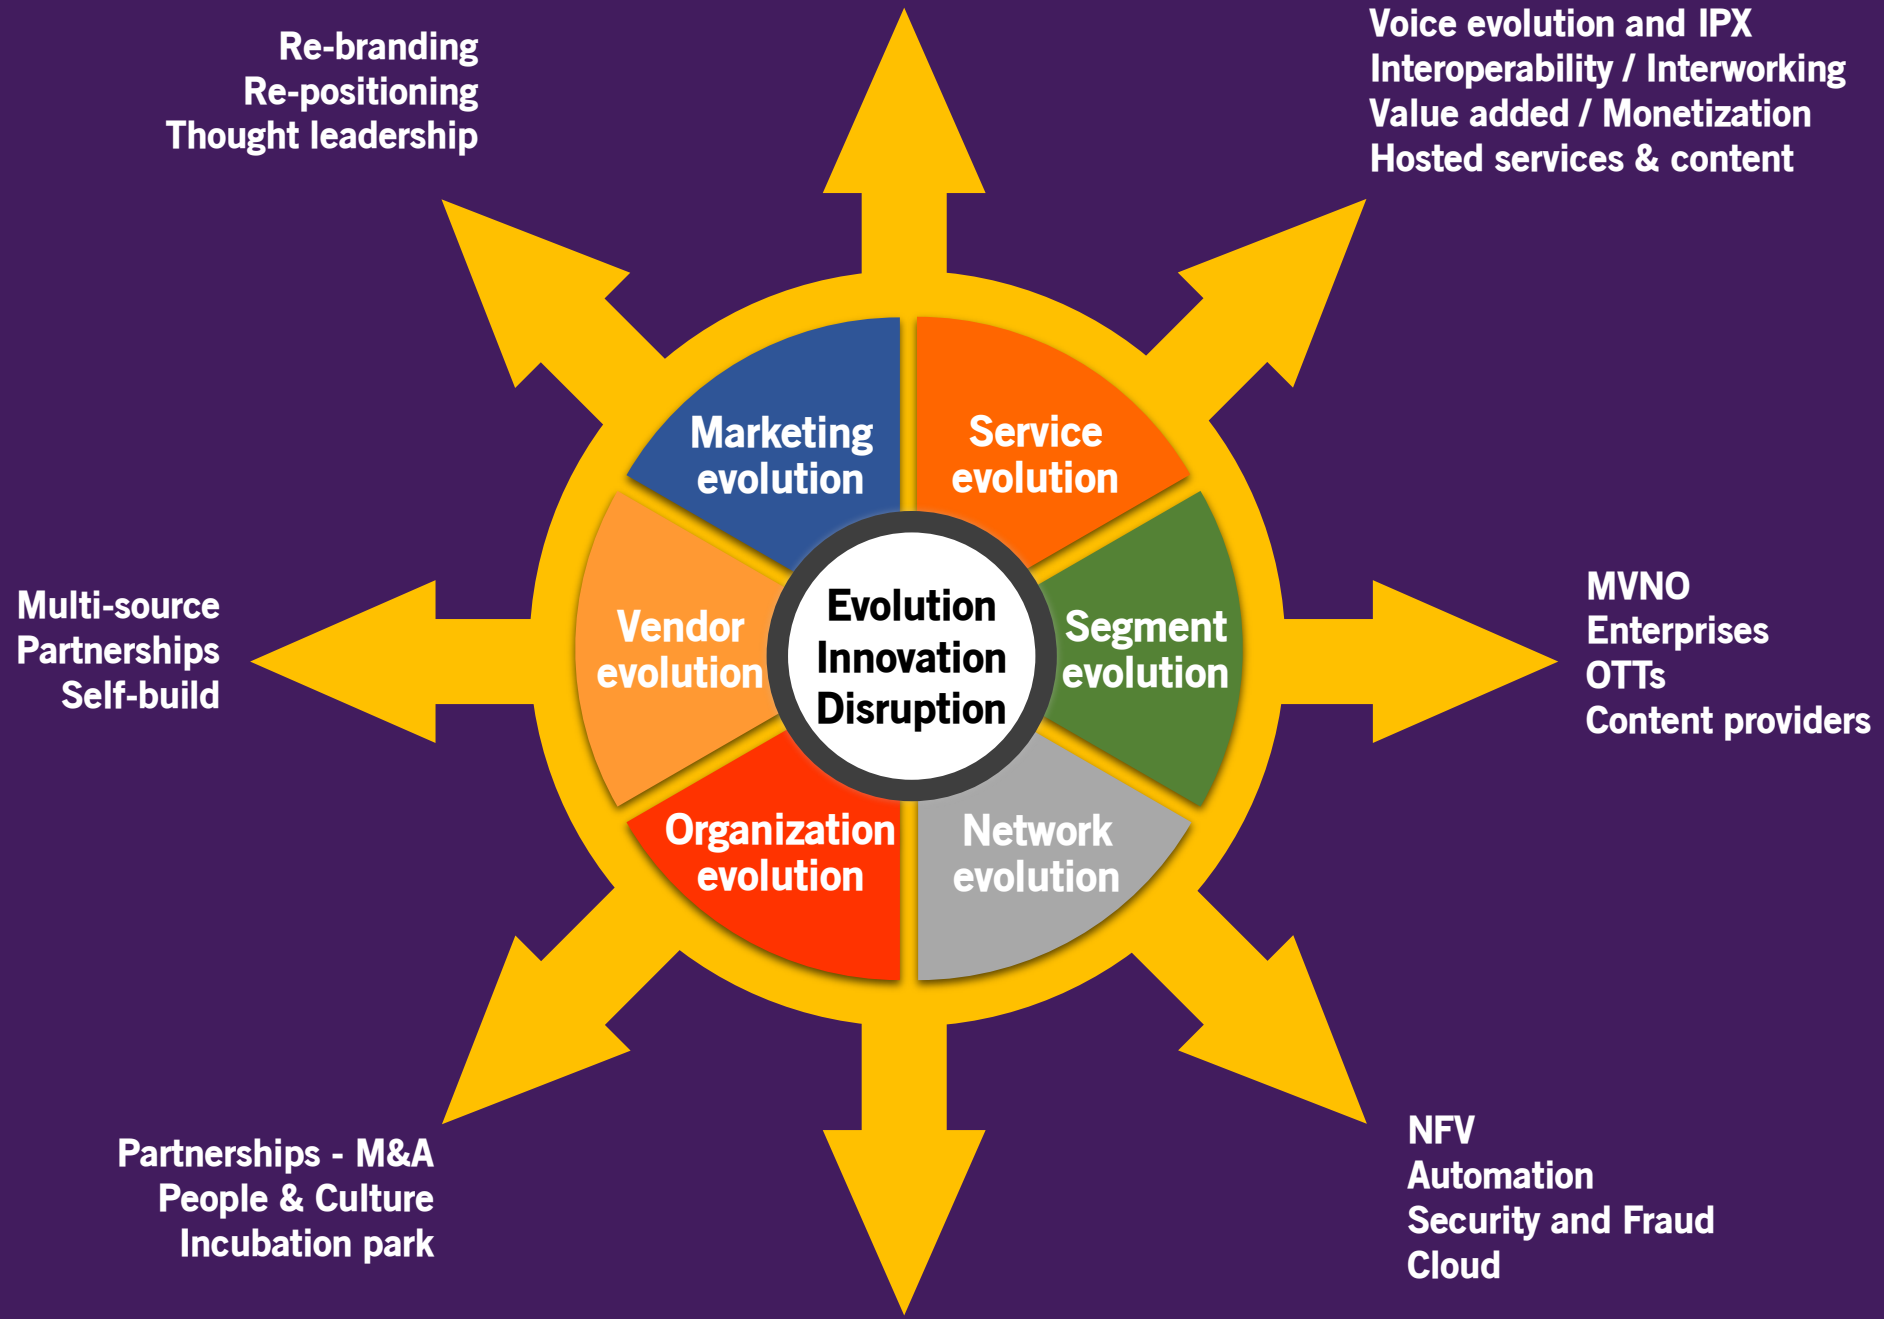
Re-branding
Re-positioning
Thought leadership

Voice evolution and IPX
Interoperability / Interworking
Value added / Monetization
Hosted services & content

Marketing evolution

Service evolution

Vendor evolution

Evolution
Innovation
Disruption

Segment evolution

Organization evolution

Network evolution

Multi-source
Partnerships
Self-build

MVNO
Enterprises
OTTs
Content providers

Partnerships - M&A
People & Culture
Incubation park

NFV
Automation
Security and Fraud
Cloud